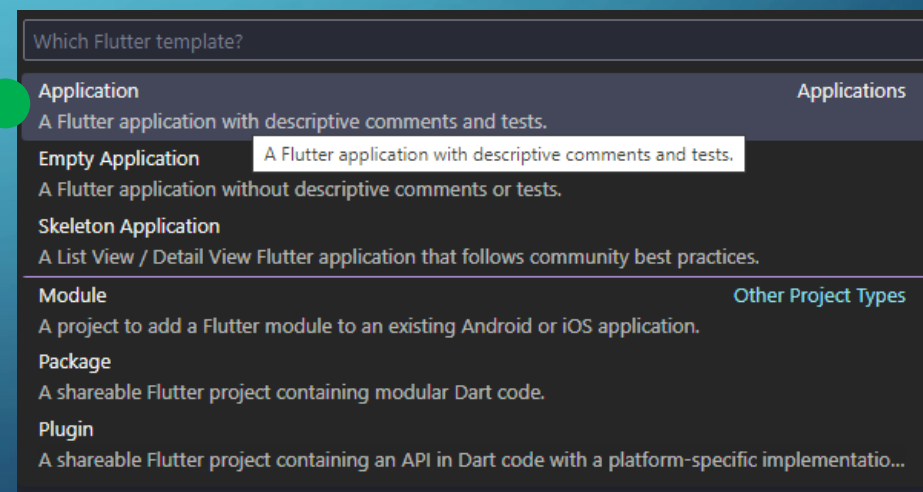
Which Flutter template?

Application
Applications
A Flutter application with descriptive comments and tests.

Empty Application
A Flutter application with descriptive comments and tests.
A Flutter application without descriptive comments or tests.

Skeleton Application
A List View / Detail View Flutter application that follows community best practices.

Module
Other Project Types
A project to add a Flutter module to an existing Android or iOS application.

Package
A shareable Flutter project containing modular Dart code.

Plugin
A shareable Flutter project containing an API in Dart code with a platform-specific implementatio...